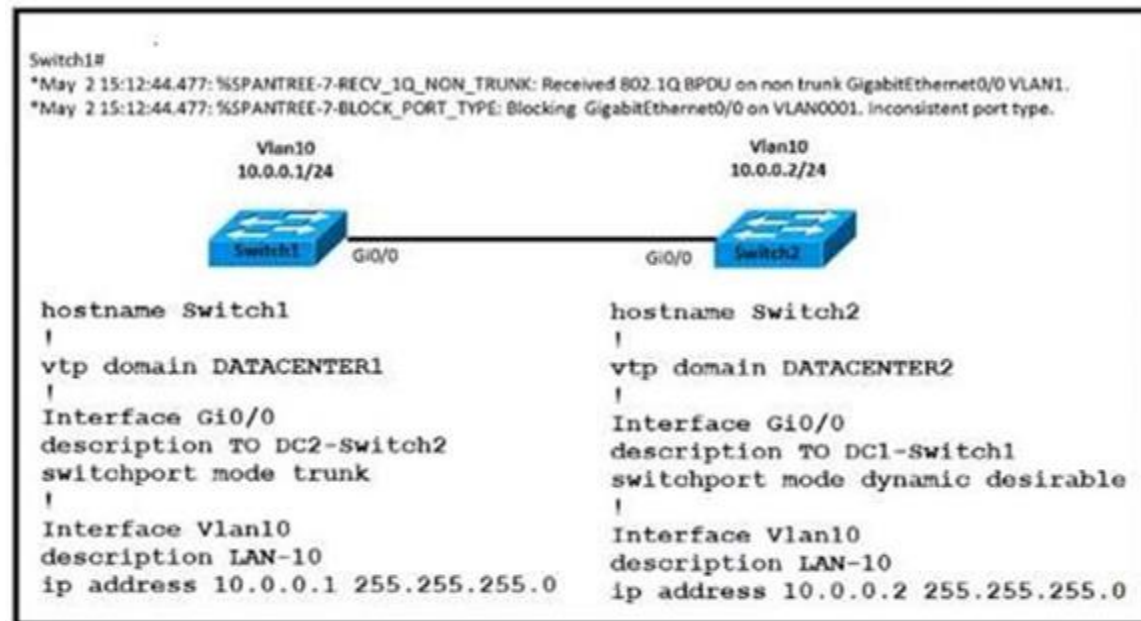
Switch1#
*May 2 15:12:44.477: %SPANTREE-7-RECV_1Q_NON_TRUNK: Received 802.1Q BPDU on non trunk GigabitEthernet0/0 VLAN1.
*May 2 15:12:44.477: %SPANTREE-7-BLOCK_PORT_TYPE: Blocking GigabitEthernet0/0 on VLAN0001. Inconsistent port type.

Vlan10
10.0.0.1/24

Vlan10
10.0.0.2/24

Switch1

Gi0/0

Gi0/0

Switch2

hostname Switch1
!
vtp domain DATACENTER1
!
Interface Gi0/0
description TO DC2-Switch2
switchport mode trunk
!
Interface Vlan10
description LAN-10
ip address 10.0.0.1 255.255.255.0

hostname Switch2
!
vtp domain DATACENTER2
!
Interface Gi0/0
description TO DC1-Switch1
switchport mode dynamic desirable
!
Interface Vlan10
description LAN-10
ip address 10.0.0.2 255.255.255.0